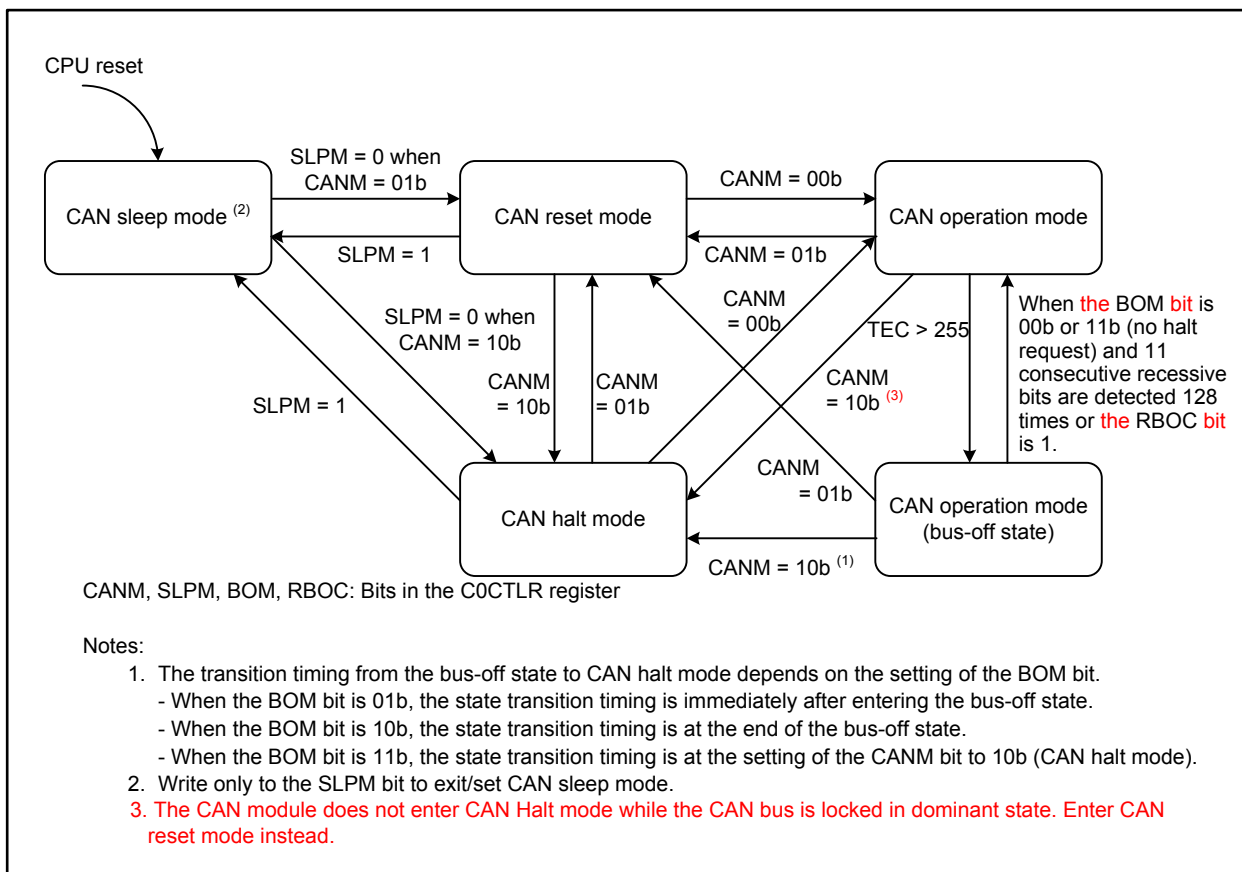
CPU reset

CAN sleep mode $^{(2)}$

SLPM = 0 when CANM = 01b

SLPM = 1

CAN reset mode

CANM = 00b

CANM = 01b

CAN operation mode

SLPM = 0 when CANM = 10b

SLPM = 1

CANM = 10b

CANM = 01b

CANM = 00b

TEC > 255

CANM = 10b $^{(3)}$

When the BOM bit is 00b or 11b (no halt request) and 11 consecutive recessive bits are detected 128 times or the RBOC bit is 1.

CANM = 01b

CAN halt mode

CAN operation mode (bus-off state)

CANM = 10b $^{(1)}$

CANM, SLPM, BOM, RBOC: Bits in the C0CTLR register

Notes:
1. The transition timing from the bus-off state to CAN halt mode depends on the setting of the BOM bit.
- When the BOM bit is 01b, the state transition timing is immediately after entering the bus-off state.
- When the BOM bit is 10b, the state transition timing is at the end of the bus-off state.
- When the BOM bit is 11b, the state transition timing is at the setting of the CANM bit to 10b (CAN halt mode).
2. Write only to the SLPM bit to exit/set CAN sleep mode.
3. The CAN module does not enter CAN Halt mode while the CAN bus is locked in dominant state. Enter CAN reset mode instead.